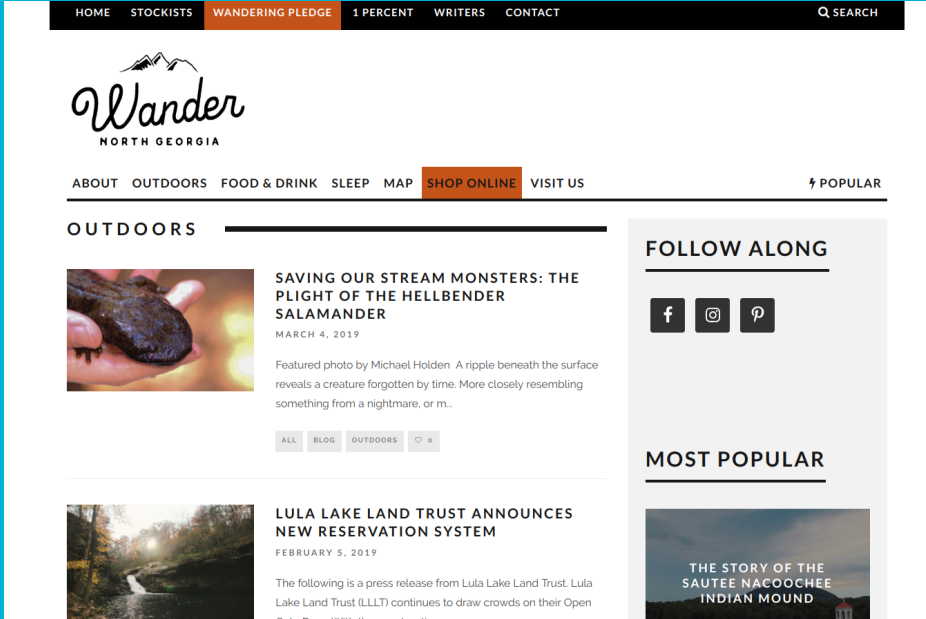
HOME STOCKISTS WANDERING PLEDGE 1 PERCENT WRITERS CONTACT SEARCH

Wander
NORTH GEORGIA

ABOUT OUTDOORS FOOD & DRINK SLEEP MAP SHOP ONLINE VISIT US POPULAR

OUTDOORS

SAVING OUR STREAM MONSTERS: THE PLIGHT OF THE HELLBENDER SALAMANDER

MARCH 4, 2019

Featured photo by Michael Holden A ripple beneath the surface reveals a creature forgotten by time. More closely resembling something from a nightmare, or m...

ALL BLOG OUTDOORS 0

LULA LAKE LAND TRUST ANNOUNCES NEW RESERVATION SYSTEM

FEBRUARY 5, 2019

The following is a press release from Lula Lake Land Trust. Lula Lake Land Trust (LLLT) continues to draw crowds on their Open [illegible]

FOLLOW ALONG

MOST POPULAR

THE STORY OF THE SAUTEE NACOOCHEE INDIAN MOUND